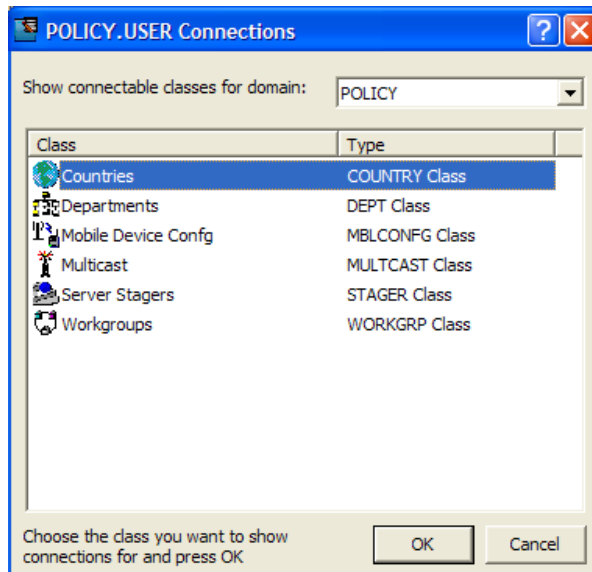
POLICY.USER Connections

Show connectable classes for domain: POLICY

| Class | Type |
|---|---|
| Countries | COUNTRY Class |
| Departments | DEPT Class |
| Mobile Device Confg | MBLCONFG Class |
| Multicast | MULTCAST Class |
| Server Stagers | STAGER Class |
| Workgroups | WORKGRP Class |

Choose the class you want to show connections for and press OK

OK

Cancel